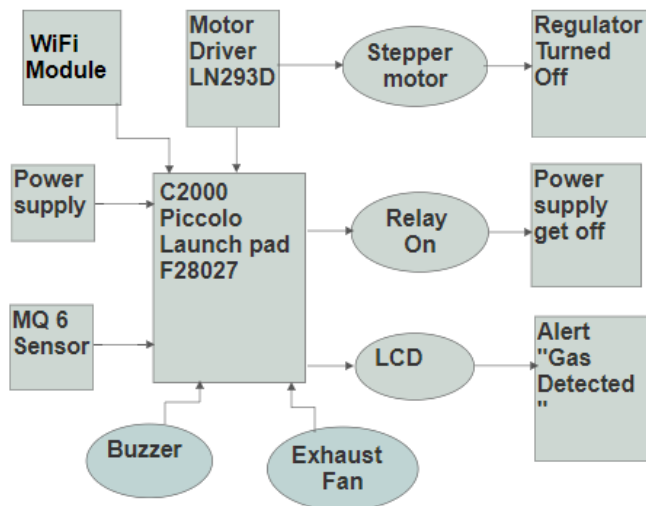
WiFi Module

Motor Driver LN293D

Stepper motor

Regulator Turned Off

Power supply

C2000 Piccolo Launch pad F28027

Relay On

Power supply get off

MQ 6 Sensor

LCD

Alert "Gas Detected "

Buzzer

Exhaust Fan